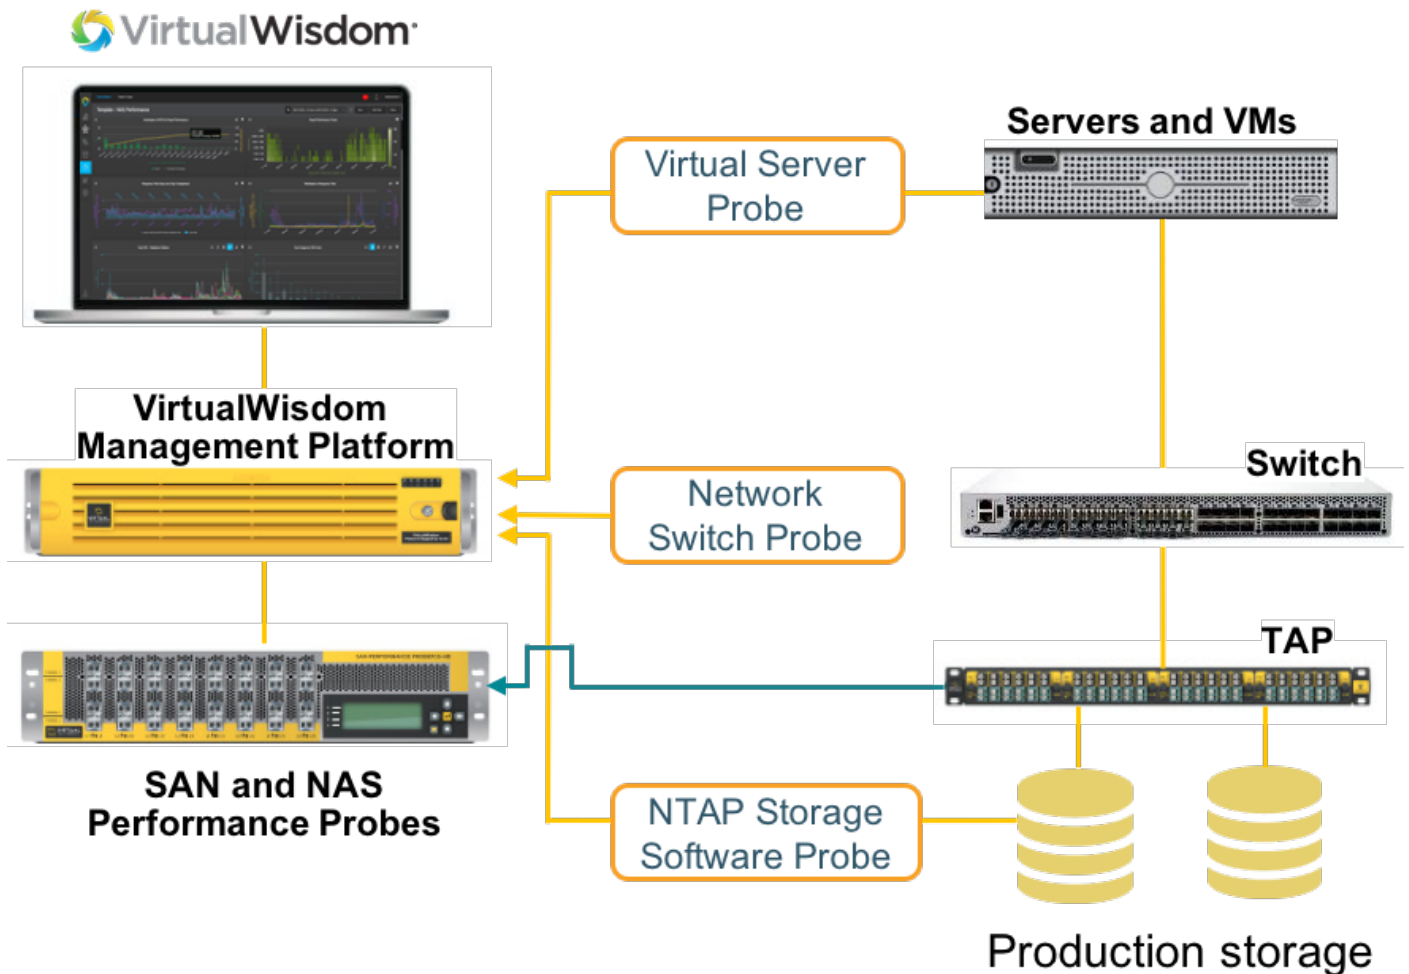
VirtualWisdom

Servers and VMs

Virtual Server Probe

VirtualWisdom Management Platform

Network Switch Probe

Switch

TAP

SAN and NAS Performance Probes

NTAP Storage Software Probe

Production storage